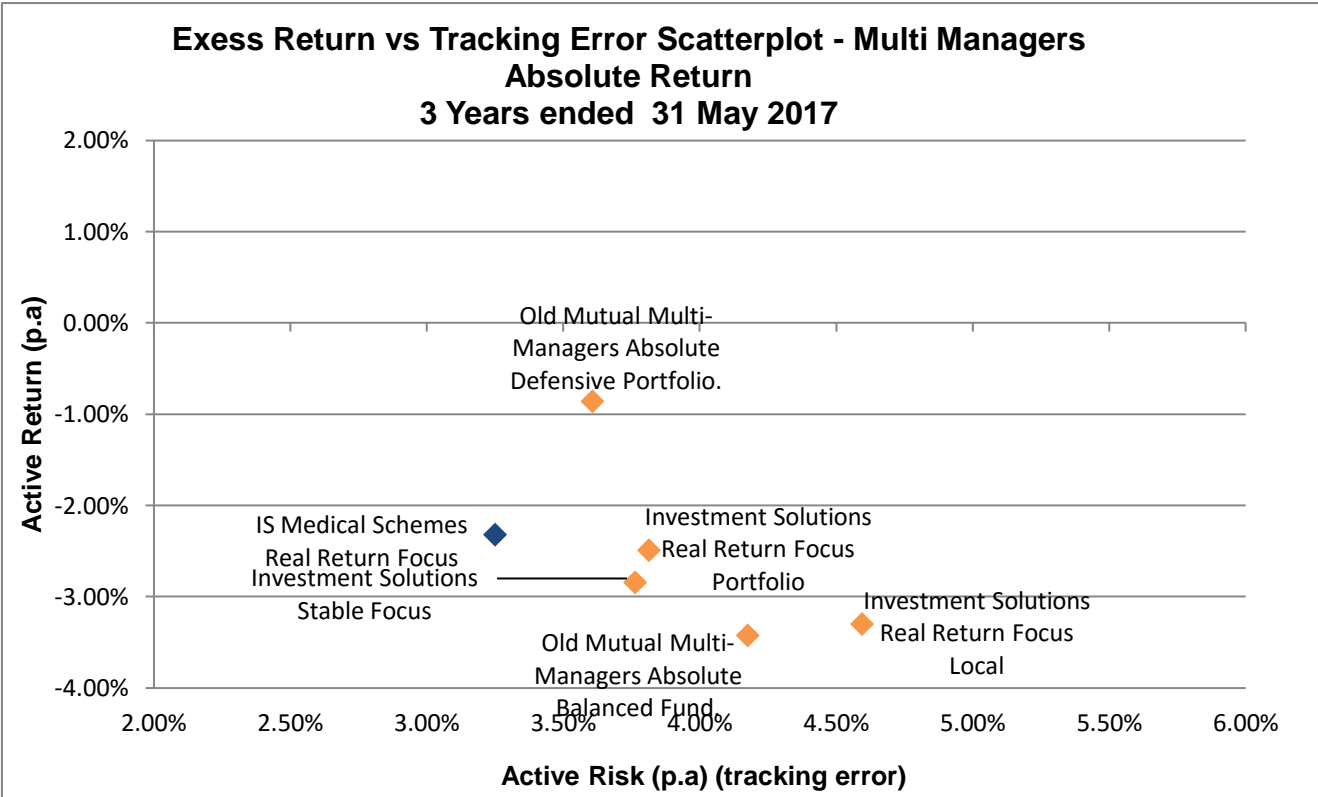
Exess Return vs Tracking Error Scatterplot - Multi Managers
Absolute Return
3 Years ended 31 May 2017

Active Return (p.a)

2.00%
1.00%
0.00%
-1.00%
-2.00%
-3.00%
-4.00%

Old Mutual Multi-Managers Absolute Defensive Portfolio.

IS Medical Schemes Real Return Focus

Investment Solutions Stable Focus

Investment Solutions Real Return Focus Portfolio

Investment Solutions Real Return Focus Local

Old Mutual Multi-Managers Absolute Balanced Fund

2.00% 2.50% 3.00% 3.50% 4.00% 4.50% 5.00% 5.50% 6.00%

Active Risk (p.a) (tracking error)